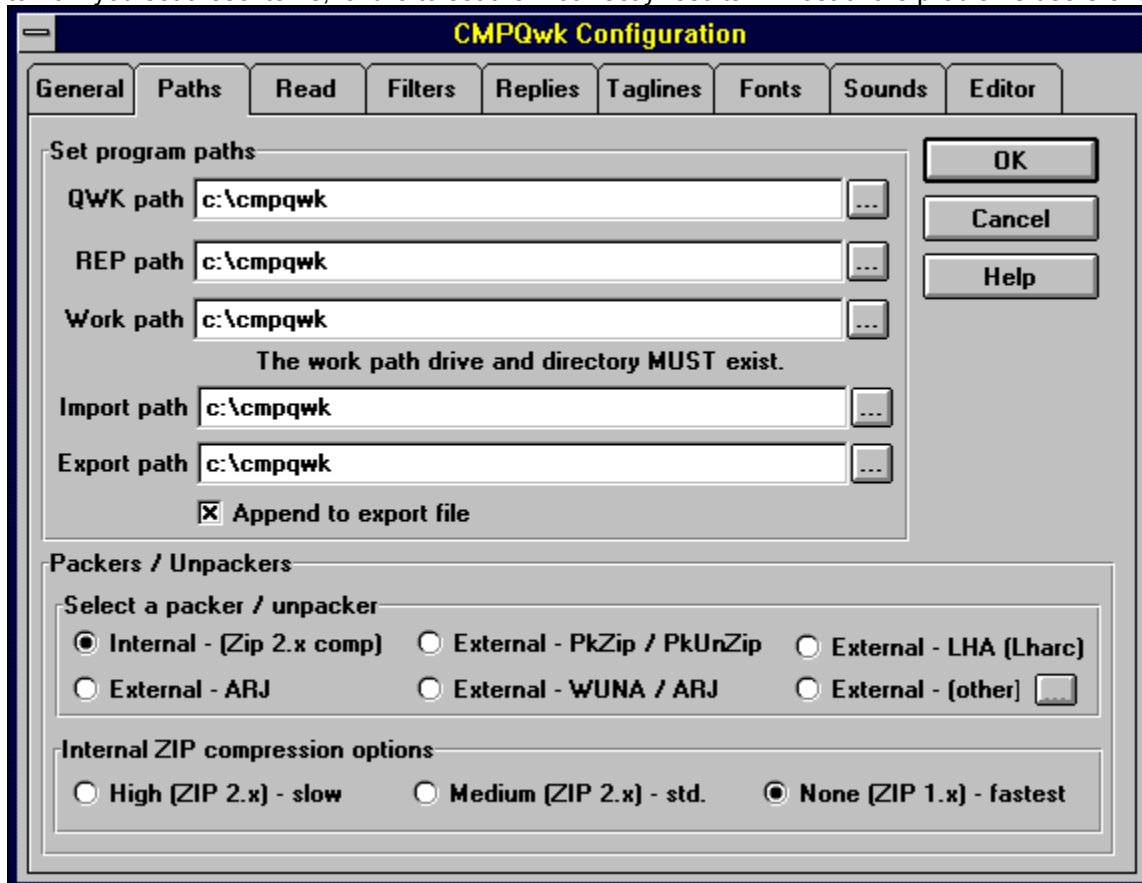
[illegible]

CMPQwk Configuration

General
Paths
Read
Filters
Replies
Taglines
Fonts
Sounds
Editor

Set program paths

QWK path c:\cmpqwk ...

REP path c:\cmpqwk ...

Work path c:\cmpqwk ...

The work path drive and directory MUST exist.

Import path c:\cmpqwk ...

Export path c:\cmpqwk ...

Append to export file

OK
Cancel
Help

Packers / Unpackers

Select a packer / unpacker

Internal - (Zip 2.x comp)
External - PkZip / PkUnZip
External - LHA (Lharc)
External - ARJ
External - WUNA / ARJ
External - (other) ...

Internal ZIP compression options

High (ZIP 2.x) - slow
Medium (ZIP 2.x) - std.
None (ZIP 1.x) - fastest